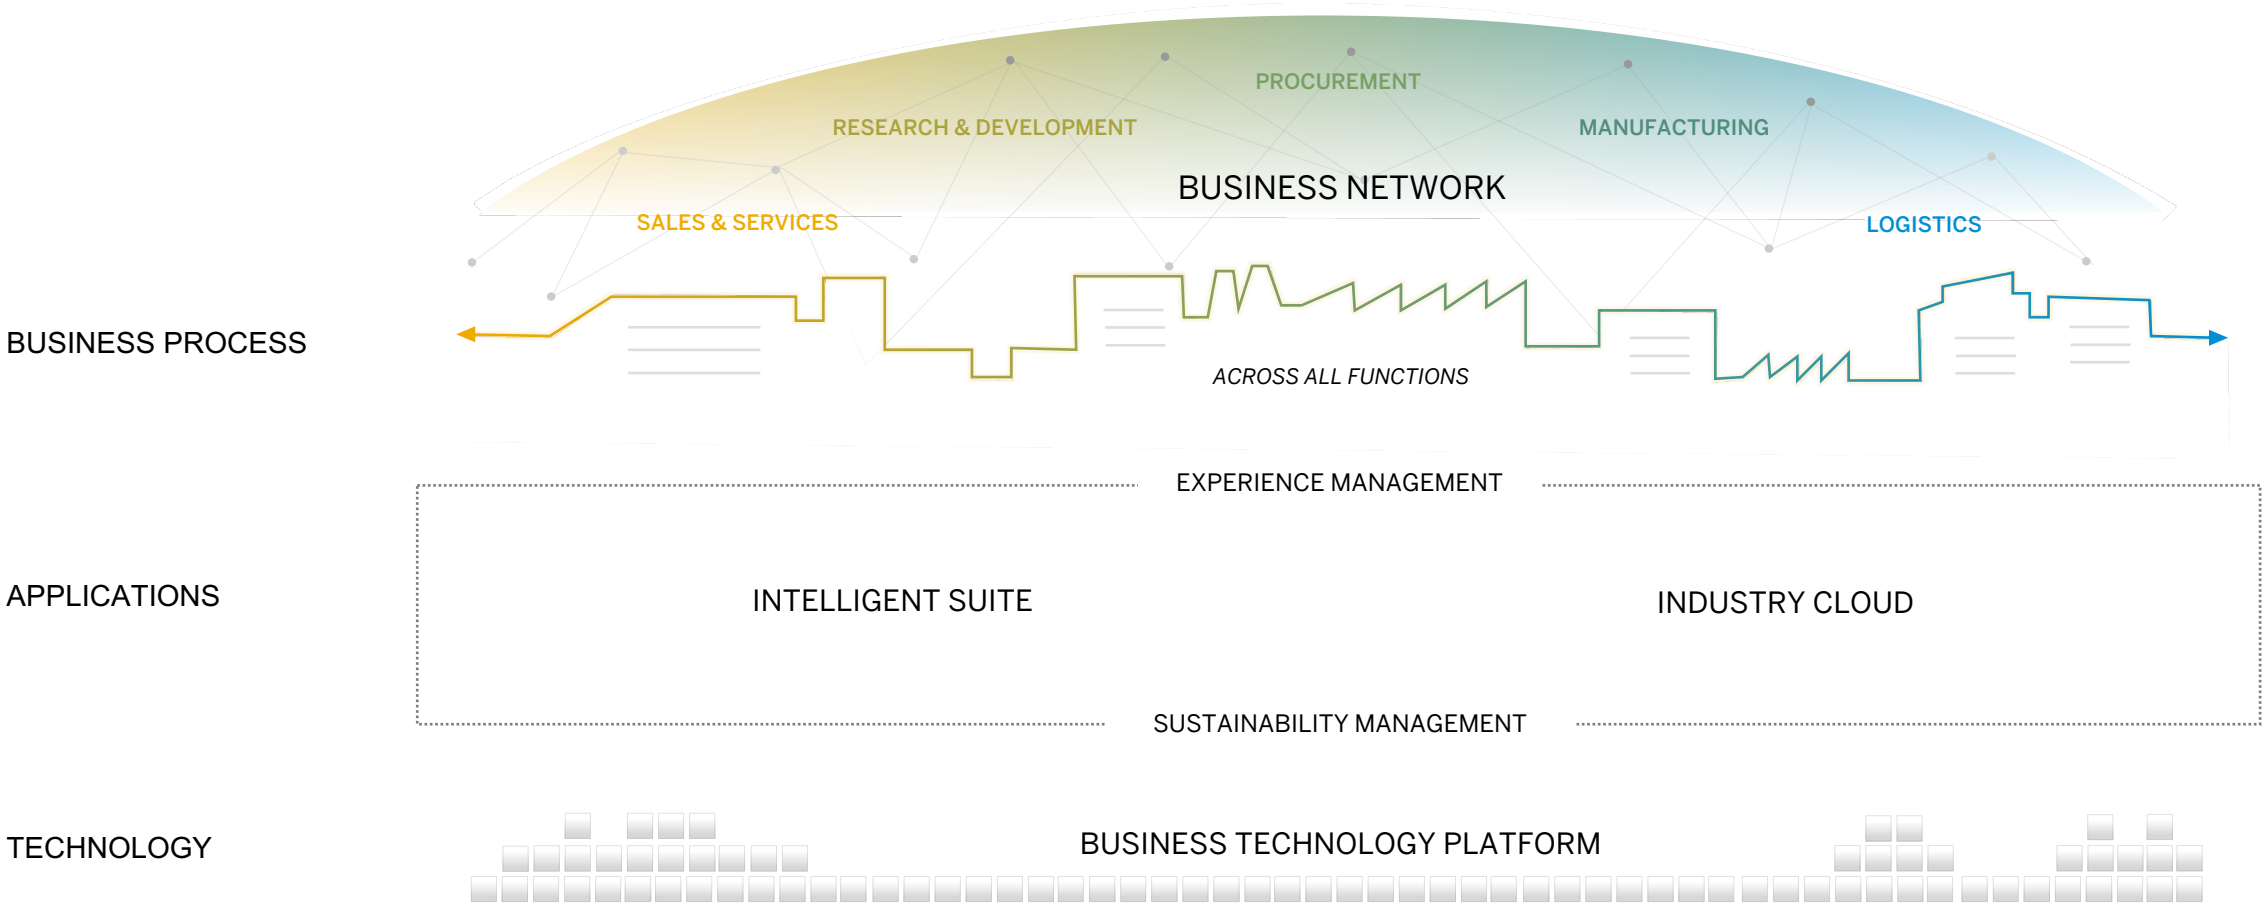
PROCUREMENT

RESEARCH & DEVELOPMENT

MANUFACTURING

BUSINESS NETWORK

SALES & SERVICES

LOGISTICS

BUSINESS PROCESS

ACROSS ALL FUNCTIONS

EXPERIENCE MANAGEMENT

APPLICATIONS

INTELLIGENT SUITE

INDUSTRY CLOUD

SUSTAINABILITY MANAGEMENT

TECHNOLOGY

BUSINESS TECHNOLOGY PLATFORM